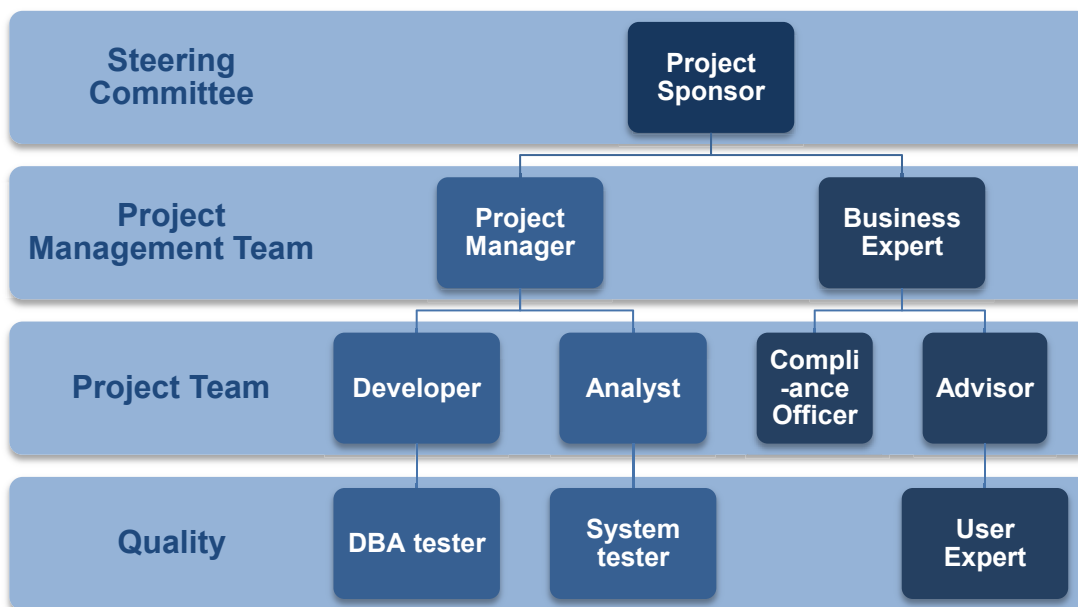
Steering Committee

Project Sponsor

Project Management Team

Project Manager

Business Expert

Project Team

Developer

Analyst

Compli -ance Officer

Advisor

Quality

DBA tester

System tester

User Expert